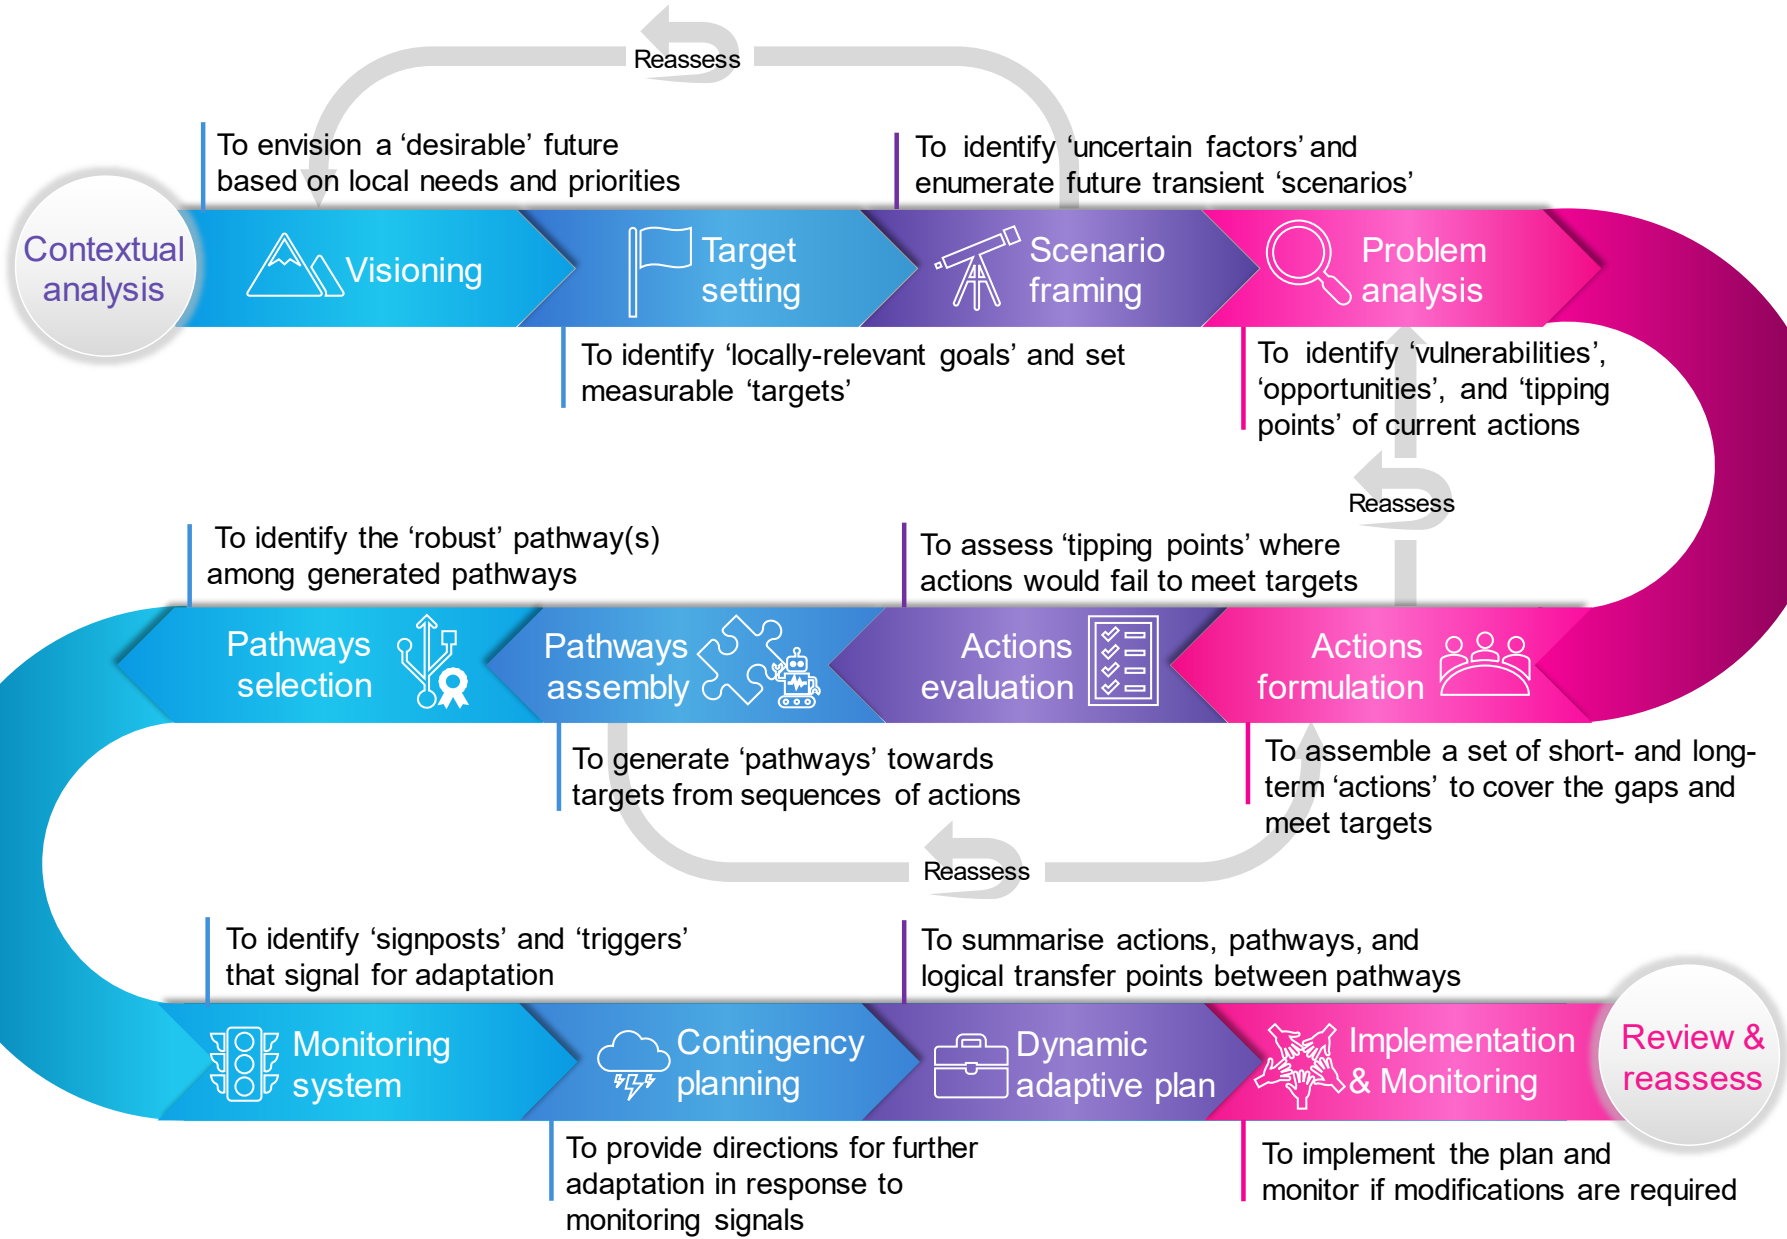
Reassess

To envision a ‘desirable’ future based on local needs and priorities

To identify ‘uncertain factors’ and enumerate future transient ‘scenarios’

Contextual analysis

Visioning

Target setting

Scenario framing

Problem analysis

To identify ‘locally-relevant goals’ and set measurable ‘targets’

To identify ‘vulnerabilities’, ‘opportunities’, and ‘tipping points’ of current actions

Reassess

To identify the ‘robust’ pathway(s) among generated pathways

To assess ‘tipping points’ where actions would fail to meet targets

Pathways selection

Pathways assembly

Actions evaluation

Actions formulation

To generate ‘pathways’ towards targets from sequences of actions

To assemble a set of short- and long-term ‘actions’ to cover the gaps and meet targets

Reassess

To identify ‘signposts’ and ‘triggers’ that signal for adaptation

To summarise actions, pathways, and logical transfer points between pathways

Monitoring system

Contingency planning

Dynamic adaptive plan

Implementation & Monitoring

Review & reassess

To provide directions for further adaptation in response to monitoring signals

To implement the plan and monitor if modifications are required